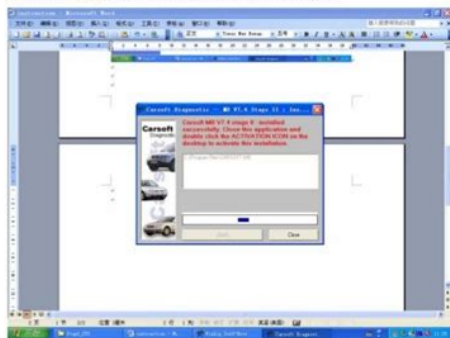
Carsoft Diagnostic - MB V7.4 Stage II : Ins...

Carsoft
Diagnostic

Carsoft MB V7.4 stage II installed successfully. Close this application and double click the ACTIVATION ICON on the desktop to activate this installation.

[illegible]

Back

Close